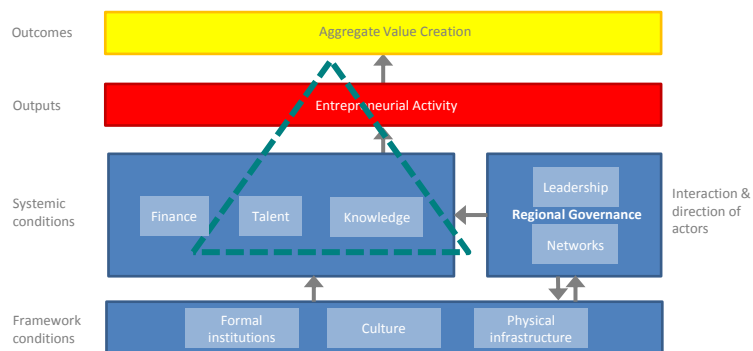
Outcomes

Aggregate Value Creation

Outputs

Entrepreneurial Activity

Systemic conditions

Finance

Talent

Knowledge

Leadership

Regional Governance

Networks

Interaction & direction of actors

Framework conditions

Formal institutions

Culture

Physical infrastructure